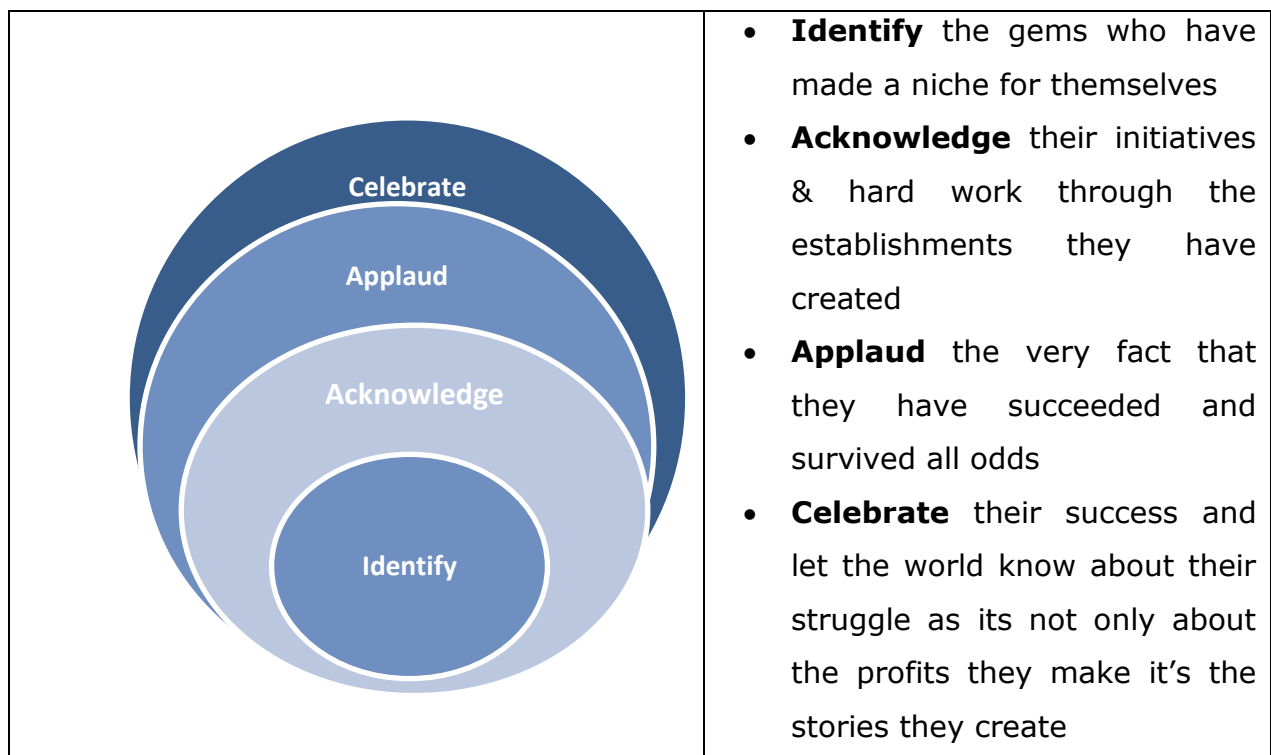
| Celebrate<br>Applaud<br>Acknowledge<br>Identify | • **Identify** the gems who have made a niche for themselves<br>• **Acknowledge** their initiatives & hard work through the establishments they have created<br>• **Applaud** the very fact that they have succeeded and survived all odds<br>• **Celebrate** their success and let the world know about their struggle as its not only about the profits they make it's the stories they create |
|---|---|